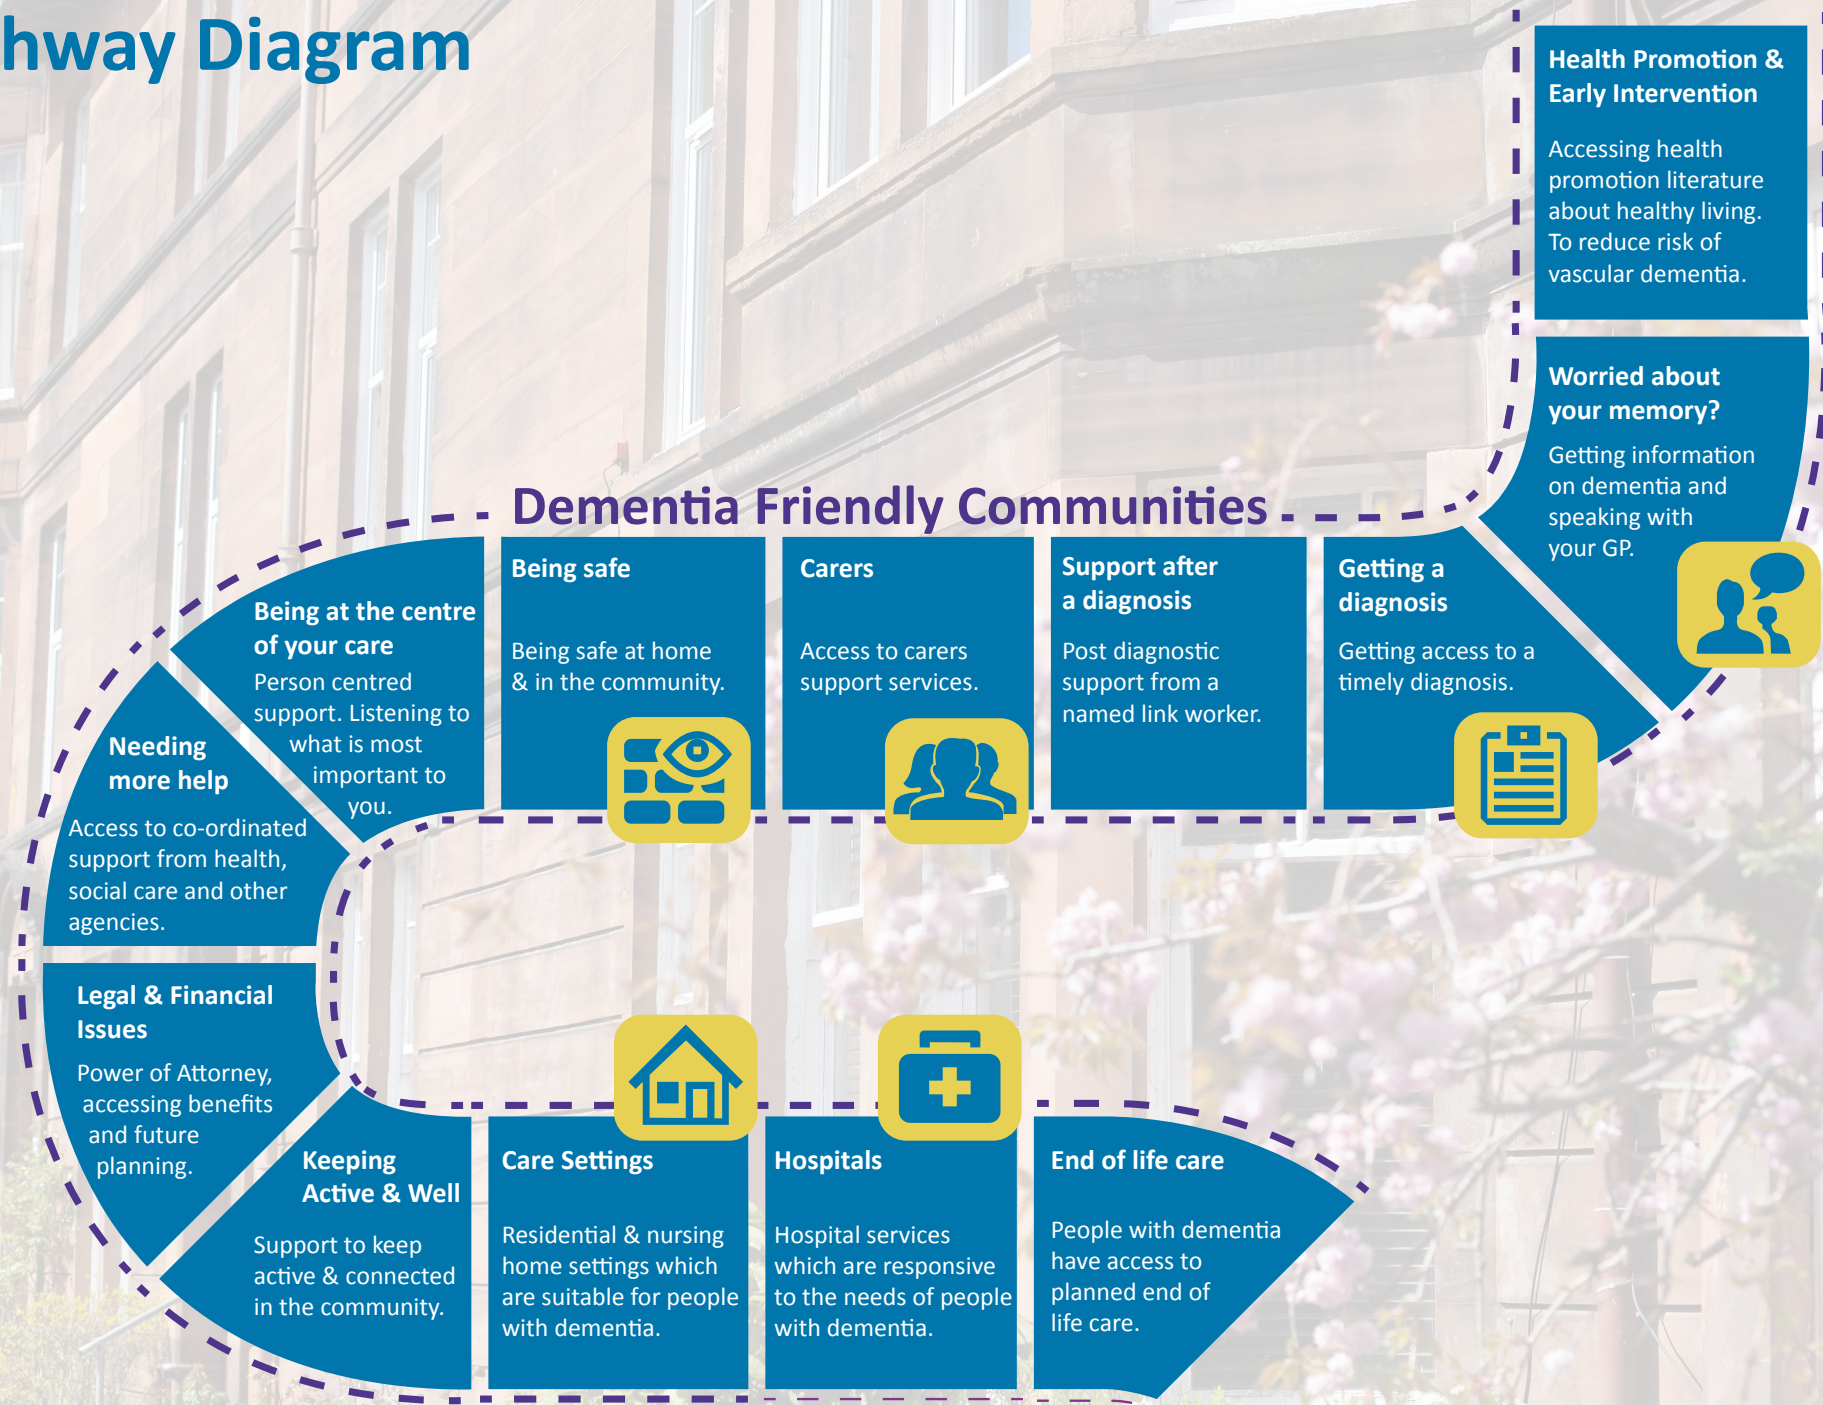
hway Diagram

Health Promotion & Early Intervention

Accessing health promotion literature about healthy living. To reduce risk of vascular dementia.

Worried about your memory?

Getting information on dementia and speaking with your GP.

Dementia Friendly Communities

Getting a diagnosis

Getting access to a timely diagnosis.

Support after a diagnosis

Post diagnostic support from a named link worker.

Carers

Access to carers support services.

Being safe

Being safe at home & in the community.

Being at the centre of your care

Person centred support. Listening to what is most important to you.

Needing more help

Access to co-ordinated support from health, social care and other agencies.

Legal & Financial Issues

Power of Attorney, accessing benefits and future planning.

Keeping Active & Well

Support to keep active & connected in the community.

Care Settings

Residential & nursing home settings which are suitable for people with dementia.

Hospitals

Hospital services which are responsive to the needs of people with dementia.

End of life care

People with dementia have access to planned end of life care.